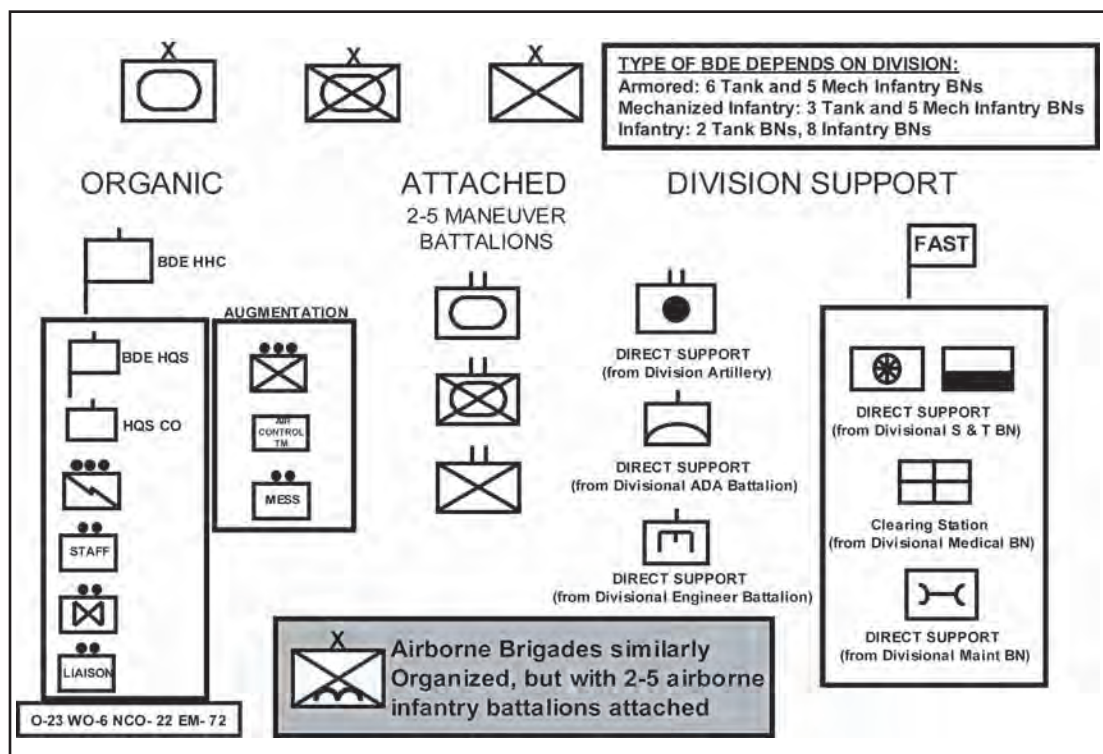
X X X

TYPE OF BDE DEPENDS ON DIVISION:
Armored: 6 Tank and 5 Mech Infantry BNs
Mechanized Infantry: 3 Tank and 5 Mech Infantry BNs
Infantry: 2 Tank BNs, 8 Infantry BNs

ORGANIC

ATTACHED
2-5 MANEUVER BATTALIONS

DIVISION SUPPORT

BDE HHC

BDE HQS

HQS CO

STAFF

LIAISON

O-23 WO-6 NCO- 22 EM- 72

AUGMENTATION

AIR CONTROL TM

MESS

DIRECT SUPPORT
(from Division Artillery)

DIRECT SUPPORT
(from Divisional ADA Battalion)

DIRECT SUPPORT
(from Divisional Engineer Battalion)

FAST

DIRECT SUPPORT
(from Divisional S & T BN)

Clearing Station
(from Divisional Medical BN)

DIRECT SUPPORT
(from Divisional Maint BN)

X

Airborne Brigades similarly Organized, but with 2-5 airborne infantry battalions attached